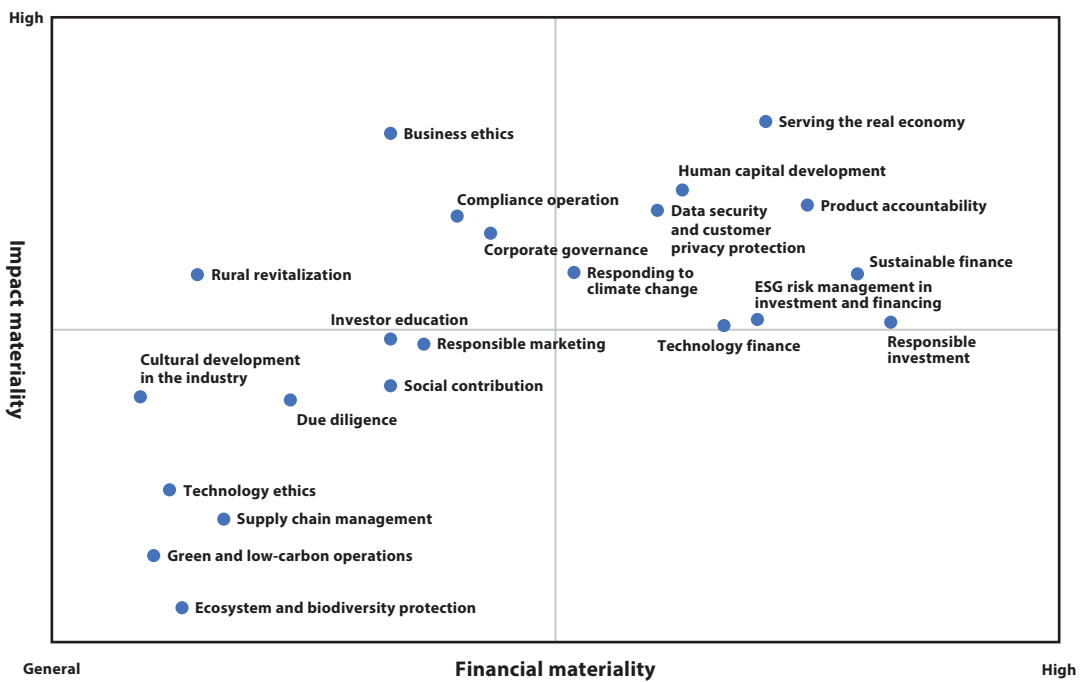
High

Impact materiality

Serving the real economy

Business ethics

Human capital development

Compliance operation

Data security and customer privacy protection

Product accountability

Corporate governance

Rural revitalization

Responding to climate change

Sustainable finance

ESG risk management in investment and financing

Investor education

Responsible marketing

Technology finance

Responsible investment

Cultural development in the industry

Social contribution

Due diligence

Technology ethics

Supply chain management

Green and low-carbon operations

Ecosystem and biodiversity protection

General

Financial materiality

High